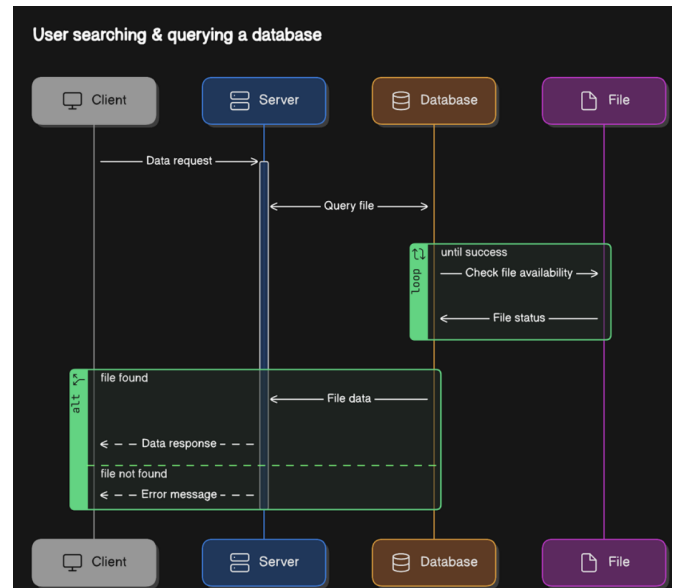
User searching & querying a database

Client

Server

Database

File

Data request

Query file

loop

until success

Check file availability

File status

alt

file found

File data

Data response

file not found

Error message

Client

Server

Database

File